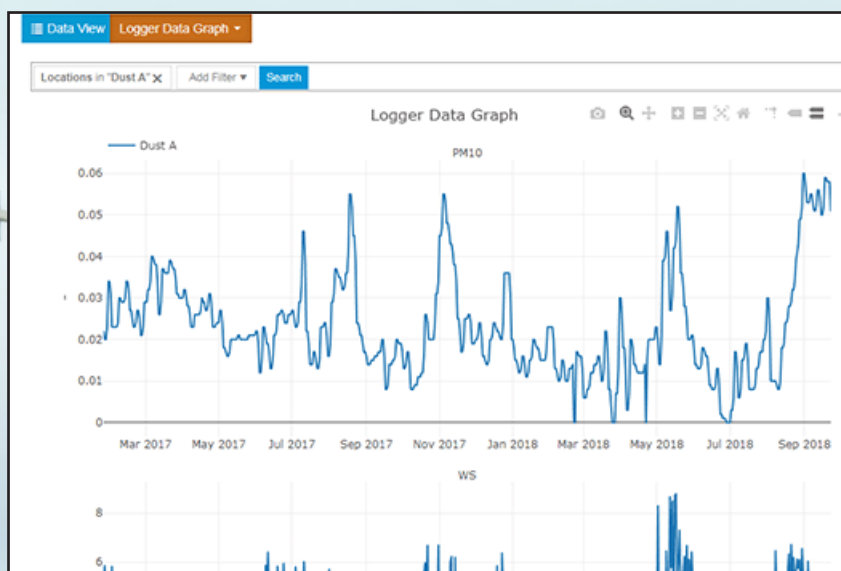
Data View Logger Data Graph

Locations in "Dust A" ✕ Add Filter Search

Logger Data Graph

Dust A

PM10

0.06
0.05
0.04
0.03
0.02
0.01
0

Mar 2017 May 2017 Jul 2017 Sep 2017 Nov 2017 Jan 2018 Mar 2018 May 2018 Jul 2018 Sep 2018

WS

8
6